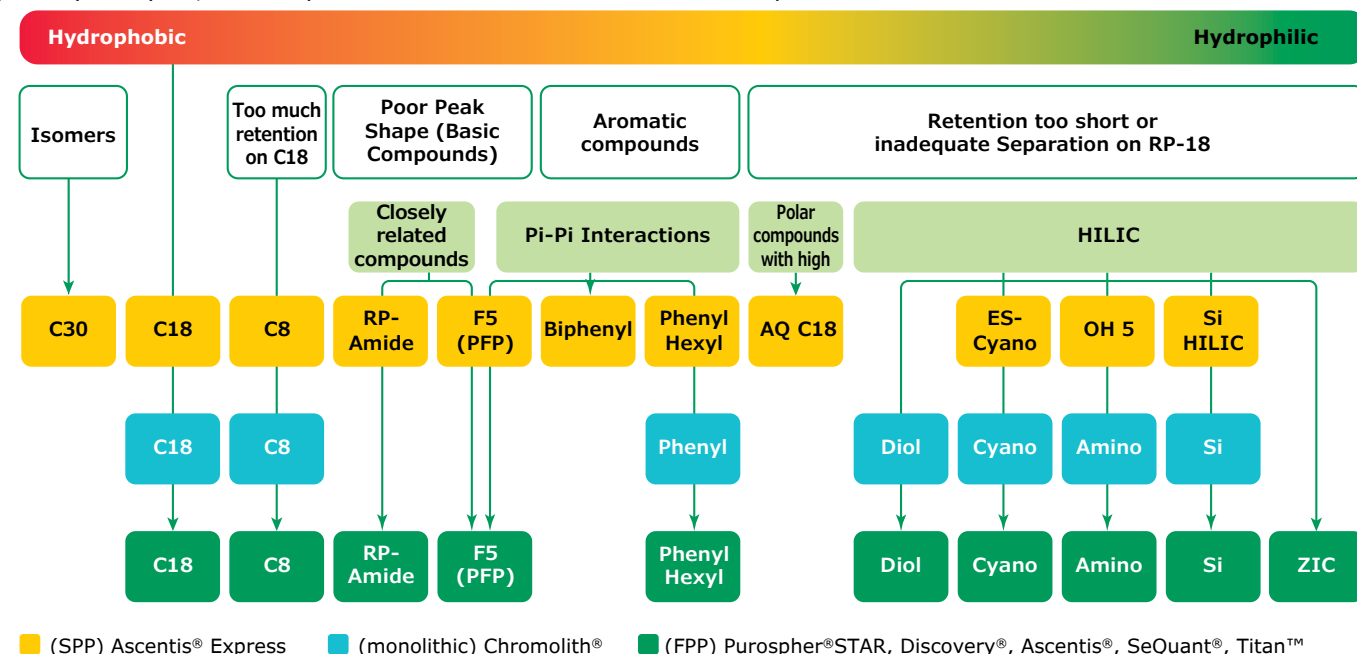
Hydrophobic

Hydrophilic

Isomers

Too much retention on C18

Poor Peak Shape (Basic Compounds)

Aromatic compounds

Retention too short or inadequate Separation on RP-18

Closely related compounds

Pi-Pi Interactions

Polar compounds with high

HILIC

C30

C18

C8

RP-Amide

F5 (PFP)

Biphenyl

Phenyl Hexyl

AQ C18

ES-Cyano

OH 5

Si HILIC

C18

C8

Phenyl

Diol

Cyano

Amino

Si

C18

C8

RP-Amide

F5 (PFP)

Phenyl Hexyl

Diol

Cyano

Amino

Si

ZIC

(SPP) Ascentis® Express (monolithic) Chromolith® (FPP) Purospher®STAR, Discovery®, Ascentis®, SeQuant®, Titan™